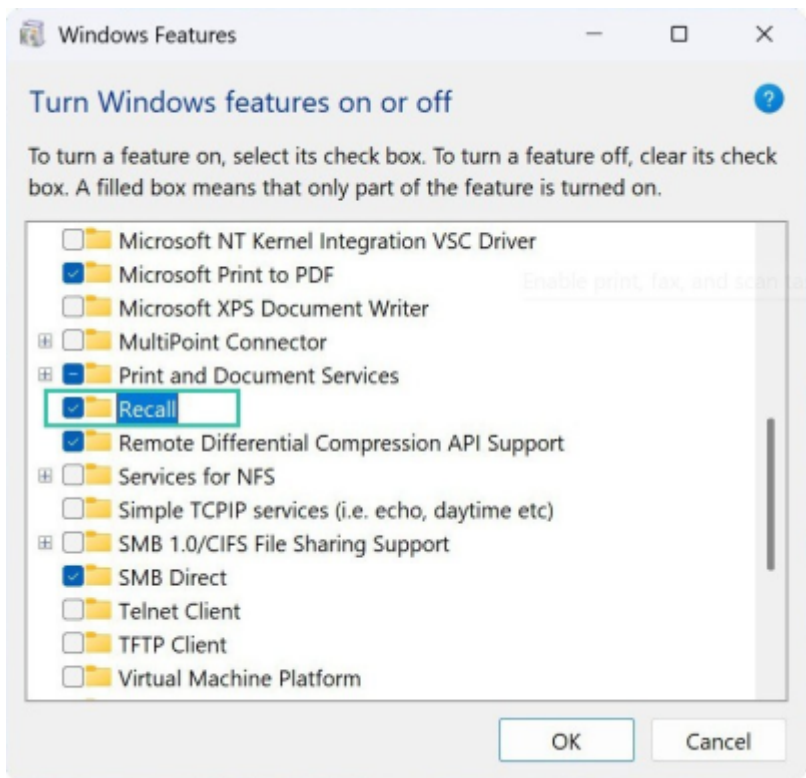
Windows Features

Turn Windows features on or off

To turn a feature on, select its check box. To turn a feature off, clear its check box. A filled box means that only part of the feature is turned on.

Microsoft NT Kernel Integration VSC Driver
Microsoft Print to PDF
Microsoft XPS Document Writer
MultiPoint Connector
Print and Document Services
Recall
Remote Differential Compression API Support
Services for NFS
Simple TCPIP services (i.e. echo, daytime etc)
SMB 1.0/CIFS File Sharing Support
SMB Direct
Telnet Client
TFTP Client
Virtual Machine Platform

Enable print, fax, and scan ta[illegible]

OK
Cancel